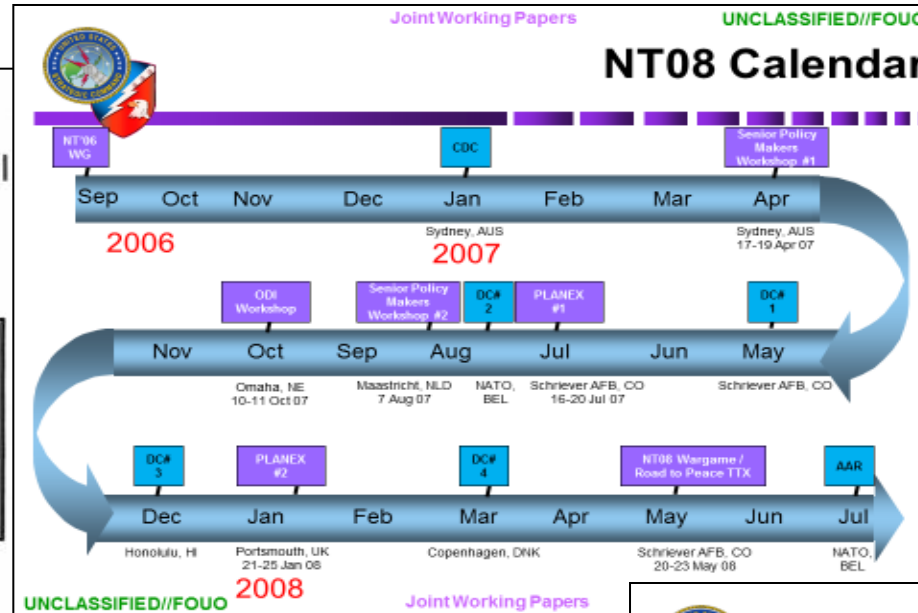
Joint Working Papers

UNCLASSIFIED//FOUO

NT08 Calendar

NT'06 WG

CDC

Senior Policy Makers Workshop #1

Sep Oct Nov Dec Jan Feb Mar Apr

2006

Sydney, AUS

2007

Sydney, AUS 17-19 Apr 07

ODI Workshop

Senior Policy Makers Workshop #2

DC# 2

PLANEX #1

DC# 1

Nov Oct Sep Aug Jul Jun May

Omaha, NE 10-11 Oct 07

Maastricht, NLD 7 Aug 07

NATO, BEL

Schriever AFB, CO 16-20 Jul 07

Schriever AFB, CO

DC# 3

PLANEX #2

DC# 4

NT08 Wargame / Road to Peace TTX

AAR

Dec Jan Feb Mar Apr May Jun Jul

Honolulu, HI

Portsmouth, UK 21-25 Jan 08

Copenhagen, DNK

Schriever AFB, CO 20-23 May 08

NATO, BEL

2008

UNCLASSIFIED//FOUO

Joint Working Papers